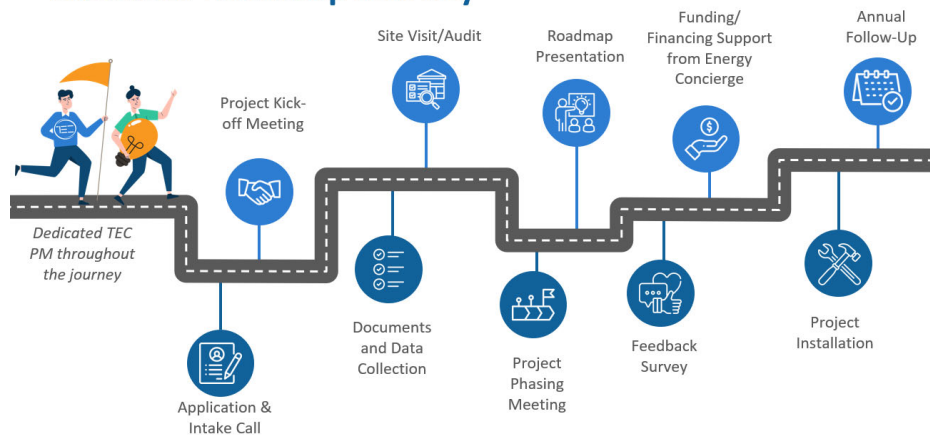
Dedicated TEC PM throughout the journey

Application & Intake Call

Project Kick-off Meeting

Documents and Data Collection

Site Visit/Audit

Project Phasing Meeting

Roadmap Presentation

Feedback Survey

Funding/ Financing Support from Energy Concierge

Project Installation

Annual Follow-Up